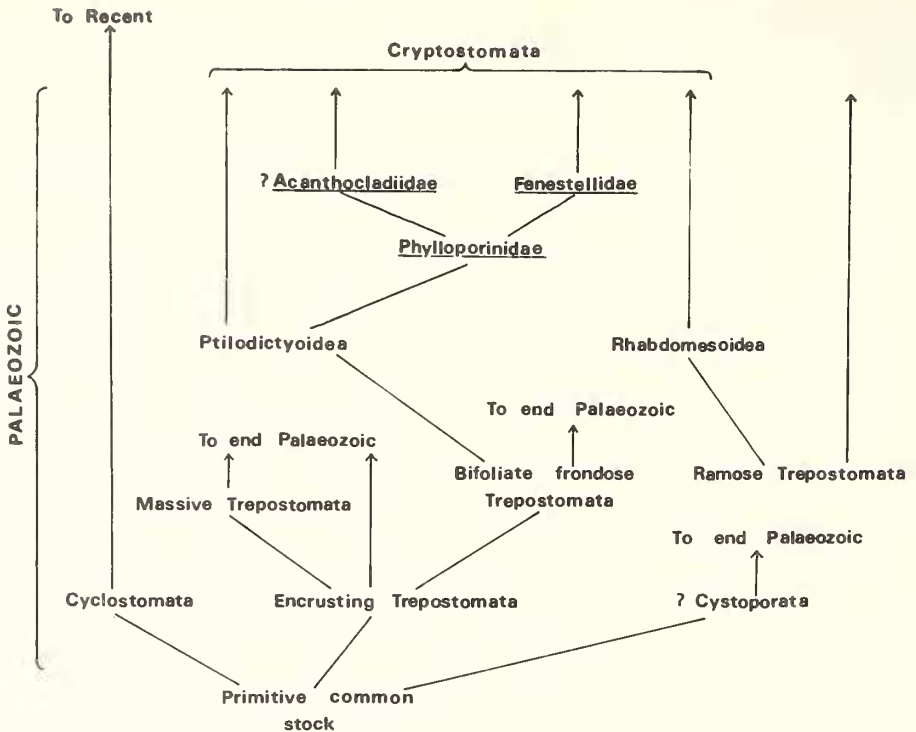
To Recent

Cryptostomata

PALAEOZOIC

? Acanthocladiidae

Fenestellidae

Phylloporinidae

Ptilodictyoidea

Rhabdomesoidea

To end Palaeozoic

To end Palaeozoic

Bifoliate frondose Trepostomata

Ramose Trepostomata

Massive Trepostomata

To end Palaeozoic

Cyclostomata

Encrusting Trepostomata

? Cystoporata

Primitive common stock